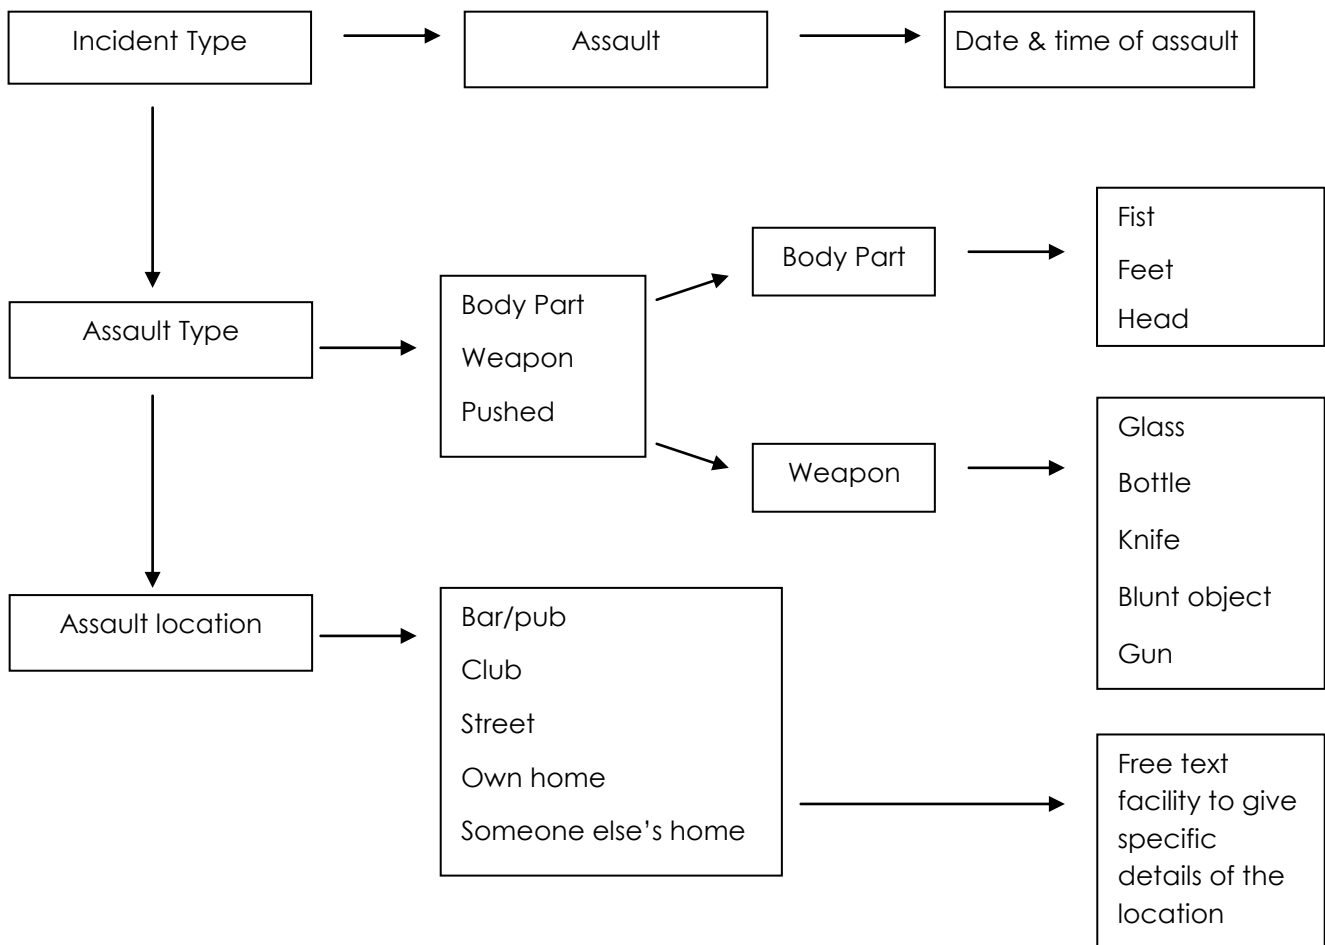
Incident Type

Assault

Date & time of assault

Assault Type

Body Part
Weapon
Pushed

Body Part

Fist
Feet
Head

Weapon

Glass
Bottle
Knife
Blunt object
Gun

Assault location

Bar/pub
Club
Street
Own home
Someone else's home

Free text facility to give specific details of the location